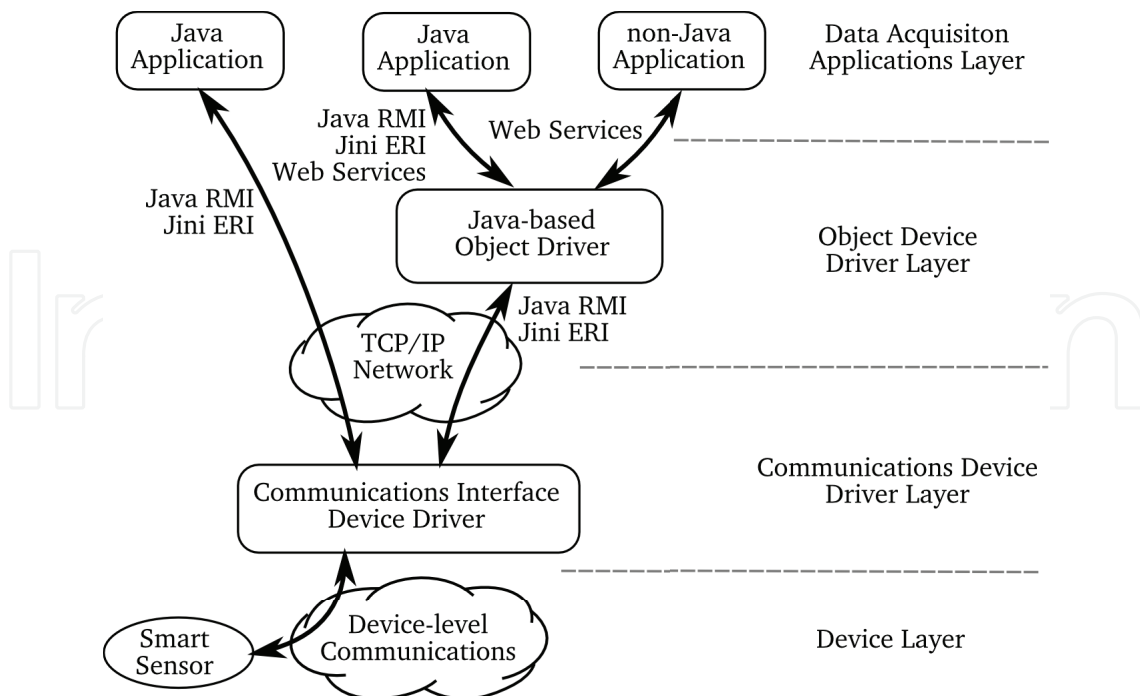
Java Application

Java Application

non-Java Application

Data Acquisiton Applications Layer

Java RMI
Jini ERI
Web Services

Web Services

Java RMI
Jini ERI

Java-based Object Driver

Object Device Driver Layer

Java RMI
Jini ERI

TCP/IP Network

Communications Device Driver Layer

Communications Interface Device Driver

Smart Sensor

Device-level Communications

Device Layer